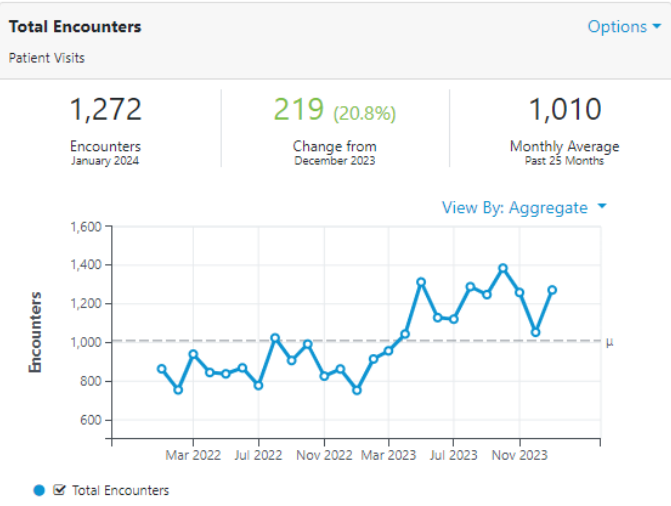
Total Encounters
Options ▾
Patient Visits

1,272
Encounters
January 2024

219 (20.8%)
Change from
December 2023

1,010
Monthly Average
Past 25 Months

View By: Aggregate ▾

Encounters

1,600
1,400
1,200
1,000
800
600

μ

Mar 2022
Jul 2022
Nov 2022
Mar 2023
Jul 2023
Nov 2023

Total Encounters